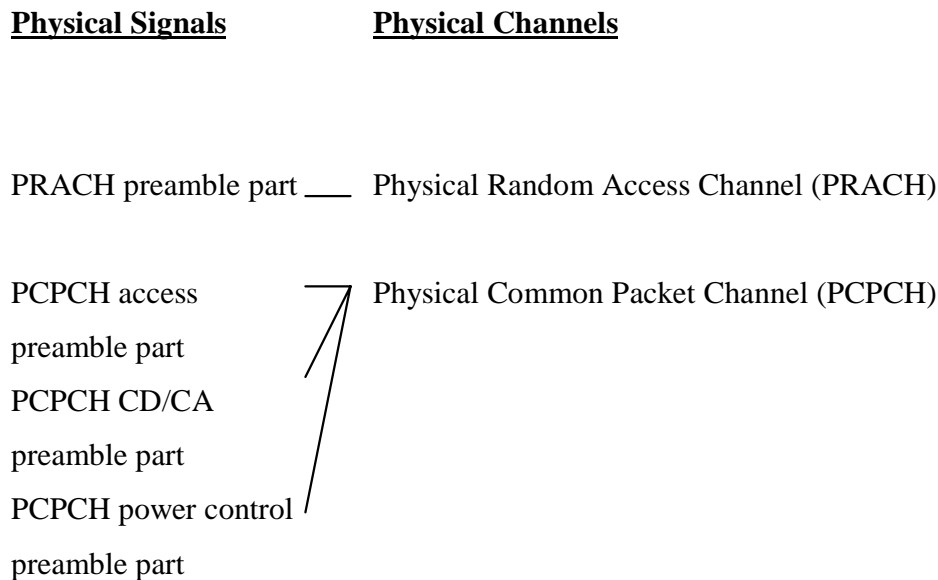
**Physical Signals**

**Physical Channels**

PRACH preamble part

Physical Random Access Channel (PRACH)

PCPCH access preamble part

PCPCH CD/CA preamble part

PCPCH power control preamble part

Physical Common Packet Channel (PCPCH)